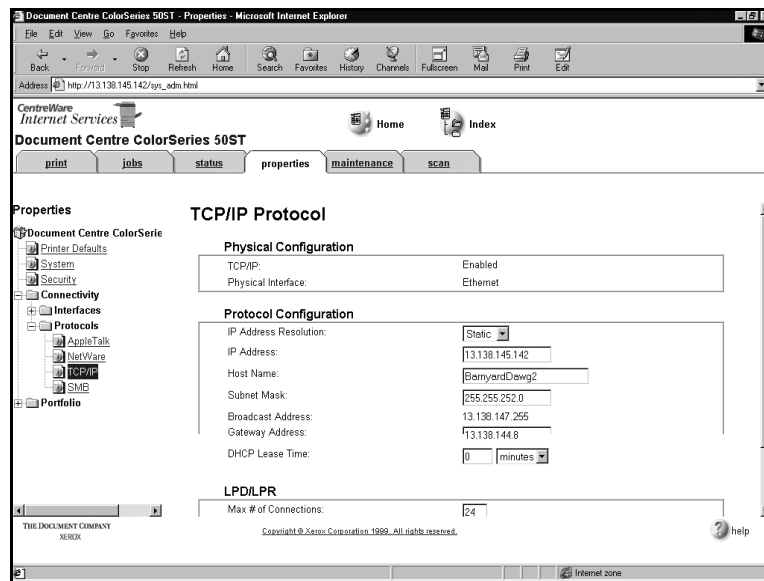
Document Centre ColorSeries 50ST - Properties - Microsoft Internet Explorer

File Edit View Go Favorites Help

Back Forward Stop Refresh Home Search Favorites History Channels Fullscreen Mail Print Edit

Address http://13.138.145.142/sys_adm.html

CentreWare Internet Services

Home Index

Document Centre ColorSeries 50ST

print jobs status properties maintenance scan

Properties

Document Centre ColorSerie
Printer Defaults
System
Security
Connectivity
Interfaces
Protocols
AppleTalk
NetWare
TCP/IP
SMB
Portfolio

TCP/IP Protocol

Physical Configuration

| TCP/IP: | Enabled |
|---|---|
| Physical Interface: | Ethernet |

Protocol Configuration

| IP Address Resolution: | Static |
|---|---|
| IP Address: | 13.138.145.142 |
| Host Name: | BarnyardDawg2 |
| Subnet Mask: | 255.255.252.0 |
| Broadcast Address: | 13.138.147.255 |
| Gateway Address: | 13.138.144.8 |
| DHCP Lease Time: | 0 minutes |

LPD/LPR

| Max # of Connections: | 24 |
|---|---|

THE DOCUMENT COMPANY XEROX

Copyright © Xerox Corporation 1999. All rights reserved.

help

Internet zone